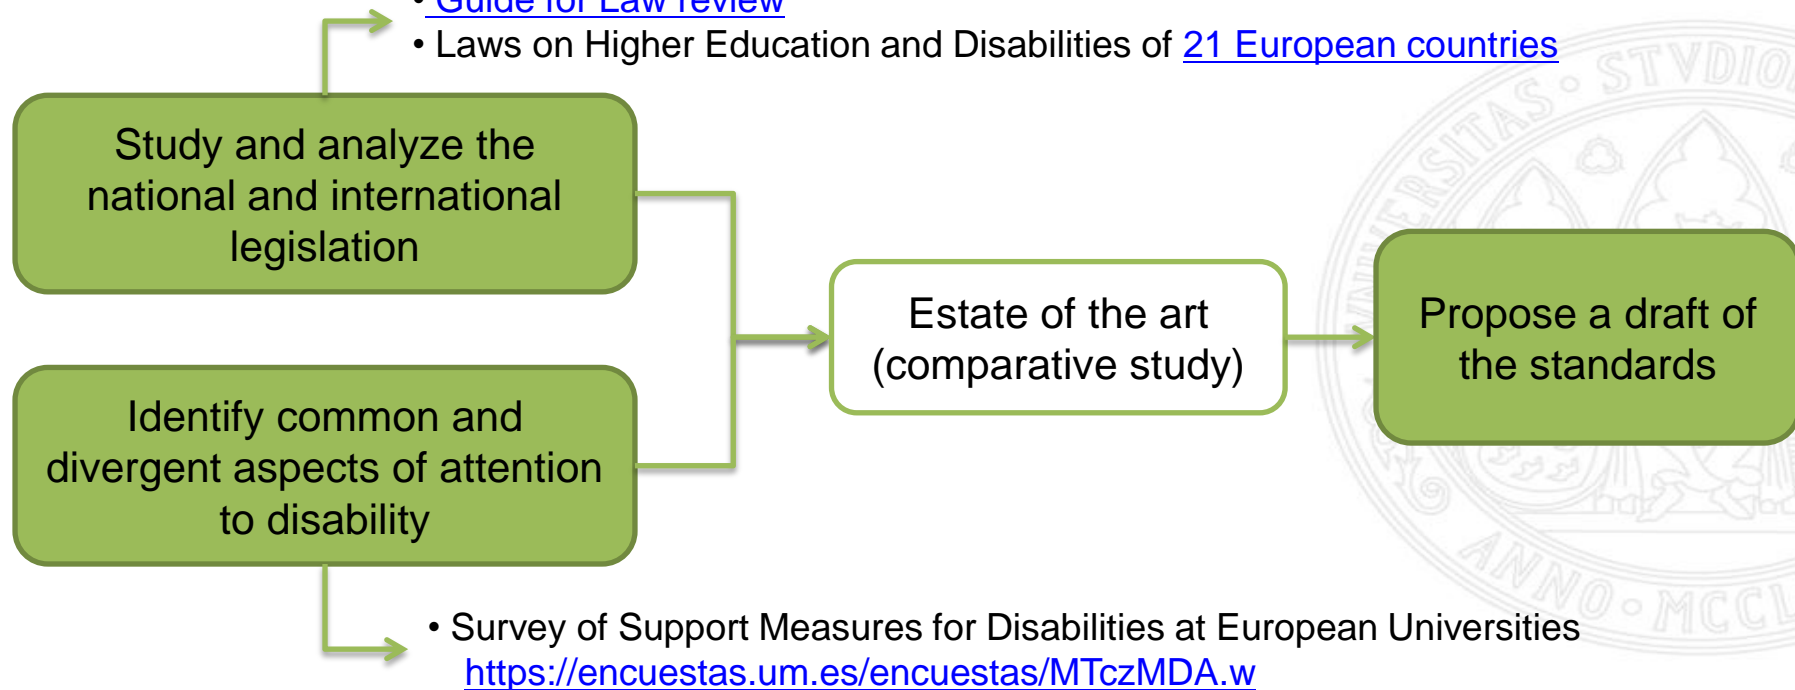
• Guide for Law review
• Laws on Higher Education and Disabilities of 21 European countries

Study and analyze the national and international legislation

Identify common and divergent aspects of attention to disability

Estate of the art (comparative study)

Propose a draft of the standards

• Survey of Support Measures for Disabilities at European Universities https://encuestas.um.es/encuestas/MTczMDA.w

STVDIO ERSITAS ANNO MCCL